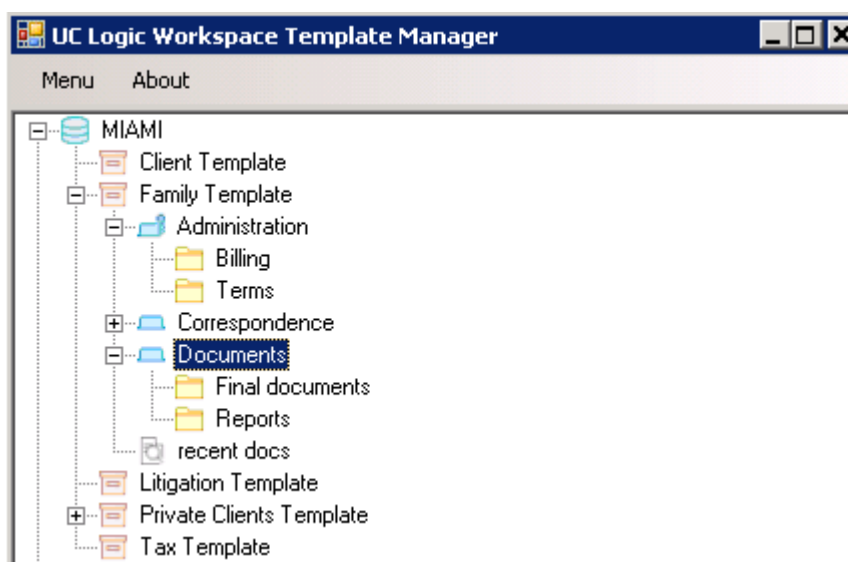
UC Logic Workspace Template Manager

Menu About

MIAMI
Client Template
Family Template
Administration
Billing
Terms
Correspondence
Documents
Final documents
Reports
recent docs
Litigation Template
Private Clients Template
Tax Template